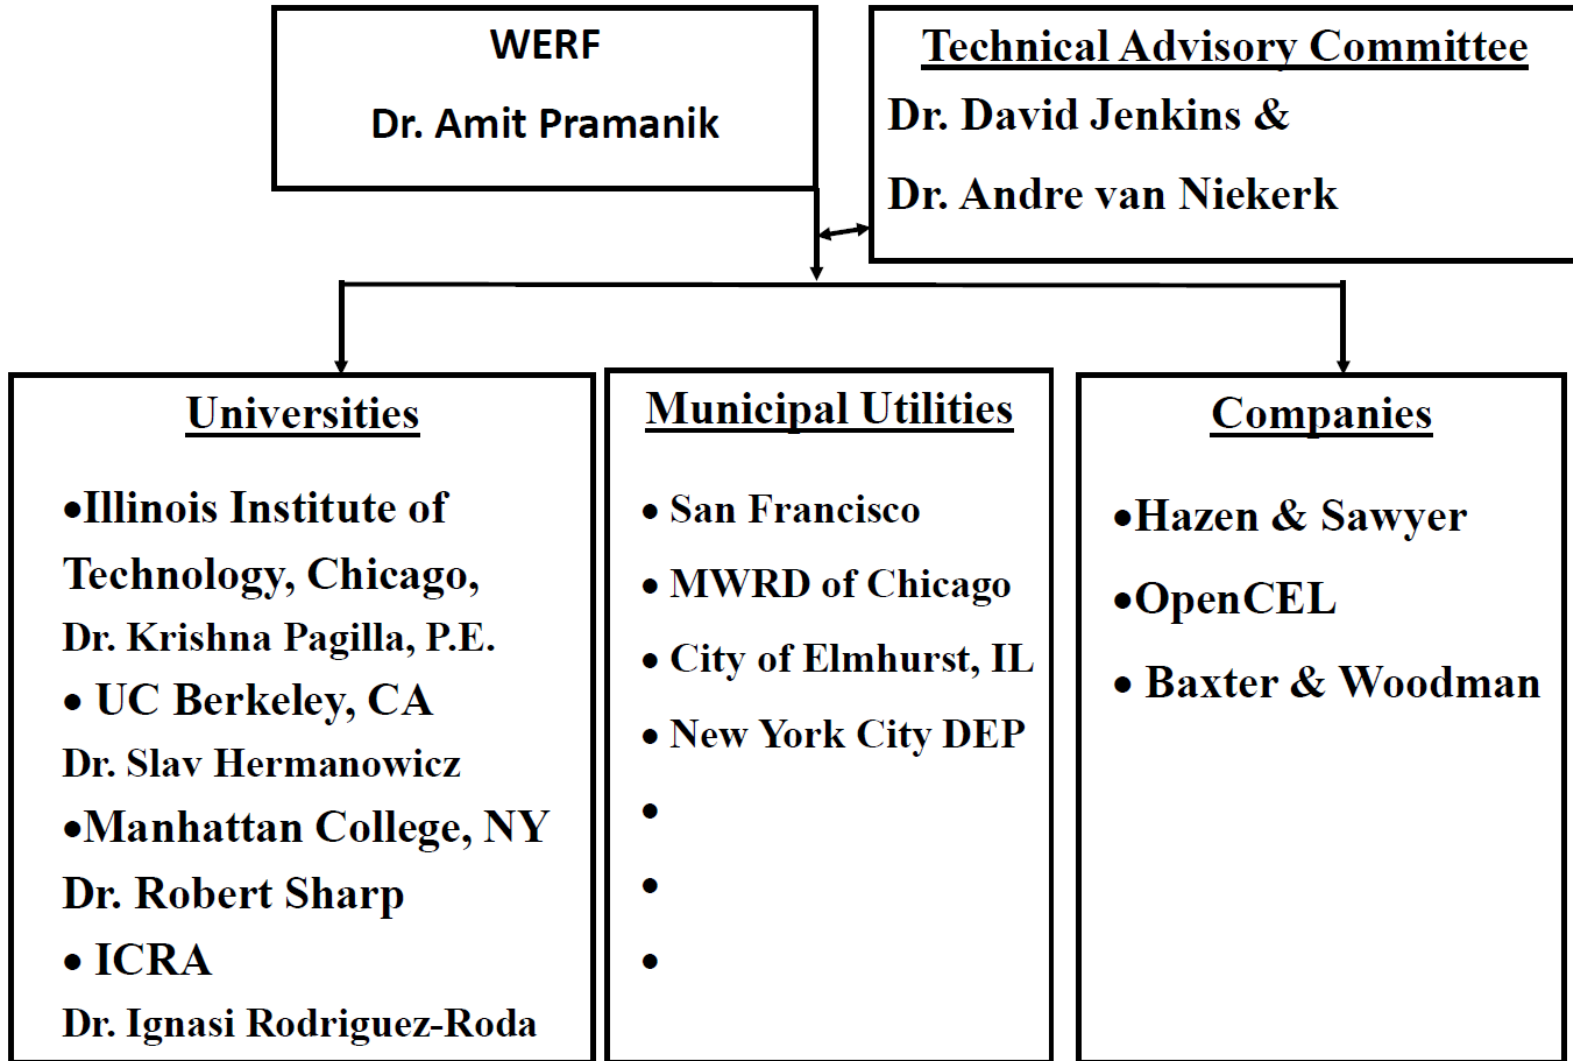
WERF
Dr. Amit Pramanik

Technical Advisory Committee
Dr. David Jenkins &
Dr. Andre van Niekerk

Universities
•Illinois Institute of Technology, Chicago,
Dr. Krishna Pagilla, P.E.
• UC Berkeley, CA
Dr. Slav Hermanowicz
•Manhattan College, NY
Dr. Robert Sharp
• ICRA
Dr. Ignasi Rodriguez-Roda

Municipal Utilities
• San Francisco
• MWRD of Chicago
• City of Elmhurst, IL
• New York City DEP
•
•
•

Companies
•Hazen & Sawyer
•OpenCEL
• Baxter & Woodman